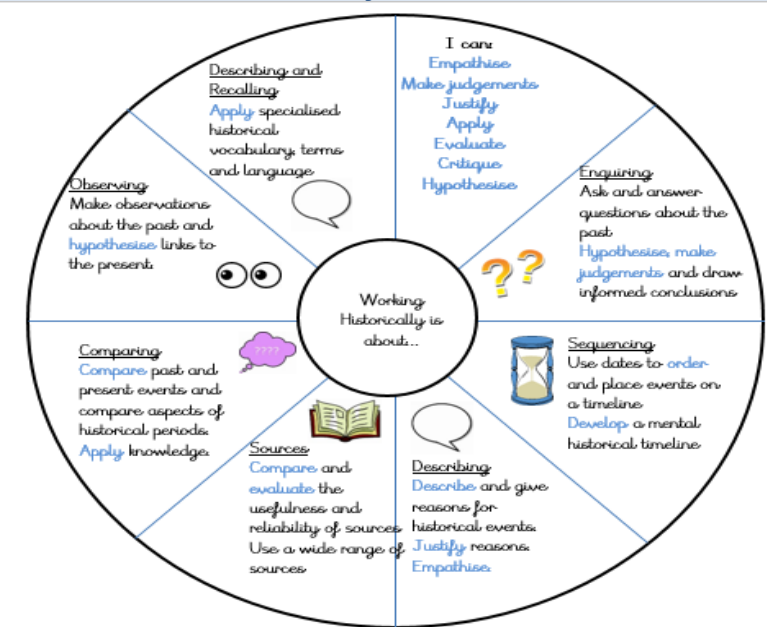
Describing and Recalling
Apply specialised historical vocabulary, terms and language

I can:
Empathise
Make judgements
Justify
Apply
Evaluate
Critique
Hypothesise

Observing
Make observations about the past and hypothesise links to the present.

Enquiring
Ask and answer questions about the past.
Hypothesise, make judgements and draw informed conclusions

Working Historically is about...

Comparing
Compare past and present events and compare aspects of historical periods.
Apply knowledge.

????

Sequencing
Use dates to order and place events on a timeline
Develop a mental historical timeline

Sources
Compare and evaluate the usefulness and reliability of sources
Use a wide range of sources

Describing
Describe and give reasons for historical events.
Justify reasons.
Empathise.